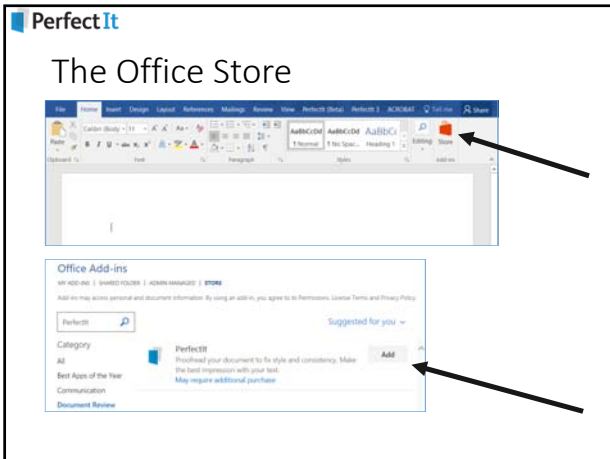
PerfectIt

The Office Store

File Home Insert Design Layout References Mailings Review View PerfectIt (Beta) PerfectIt 3 ACROBAT Tell me Share

Paste Calibri (Body) 11 AaBbCcDd AaBbCcDd AaBbCi Editing Store

Clipboard Font Paragraph Styles Add-ins

1 Normal 1 No Spac... Heading 1

Office Add-ins

MY ADD-INS | SHARED FOLDER | ADMIN MANAGED | STORE

Add-ins may access personal and document information. By using an add-in, you agree to its Permissions, License Terms and Privacy Policy.

PerfectIt

Suggested for you

Category

All

Best Apps of the Year

Communication

Document Review

PerfectIt

Proofread your document to fix style and consistency. Make the best impression with your text.

May require additional purchase

Add